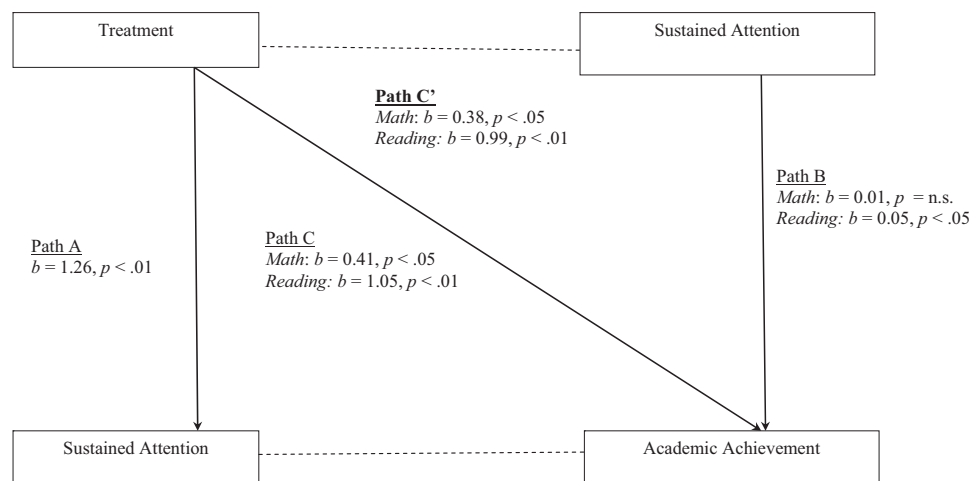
Treatment

Sustained Attention

Path C'
*Math*: *b* = 0.38, *p* < .05
*Reading:* *b* = 0.99, *p* < .01

Path B
*Math*: *b* = 0.01, *p* = n.s.
*Reading:* *b* = 0.05, *p* < .05

Path A
*b* = 1.26, *p* < .01

Path C
*Math*: *b* = 0.41, *p* < .05
*Reading:* *b* = 1.05, *p* < .01

Sustained Attention

Academic Achievement